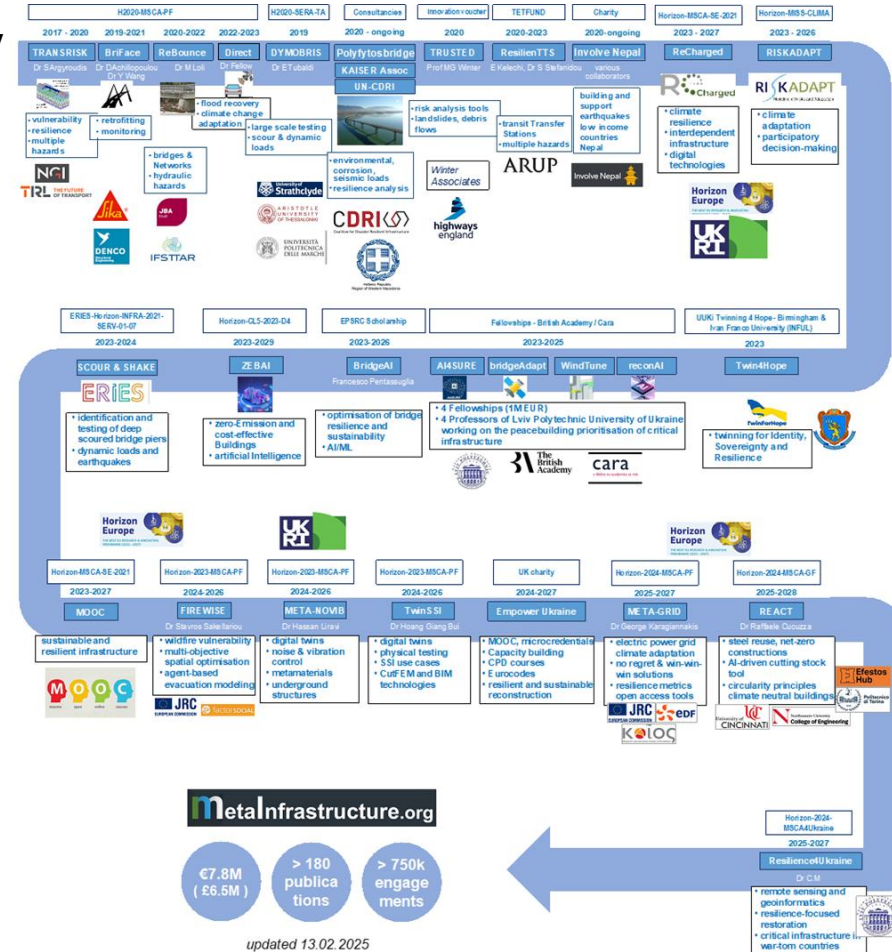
H2020-MSCA-PF

2017 - 2020 | 2019-2021 | 2020-2022 | 2022-2023

TRANSRISK
Dr S Argyroudis
- vulnerability
- resilience
- multiple hazards

BriFace
Dr D Achillopoulou
Dr Y Wang
- retrofitting
- monitoring

ReBounce
Dr M Loli
- bridges & Networks
- hydraulic hazards

Direct
Dr Fellow
- flood recovery
- climate change adaptation

H2020-SERA-TA
2019
DYMOBRIS
Dr E Tubaldi
- large scale testing
- scour & dynamic loads

Consultancies
2020 - ongoing
Polyfytosbridge
KAISER Assoc
UN-CDRI
- environmental, corrosion, seismic loads
- resilience analysis
- risk analysis tools
- landslides, debris flows

Innovation voucher
2020
TRUSTED
Prof MG Winter
Winter Associates

TETFUND
2020-2023
ResilienTTS
E Kelechi, Dr S Stefanidou
- transit Transfer Stations
- multiple hazards
ARUP

Charity
2020-ongoing
Involve Nepal
various collaborators
building and support earthquakes low income countries Nepal
Involve Nepal

Horizon-MSCA-SE-2021
2023 - 2027
ReCharged
- climate resilience
- interdependent infrastructure
- digital technologies

Horizon-MSS-CLIMA
2023 - 2026
RISKADAPT
- climate adaptation
- participatory decision-making

NGI
TRL THE FUTURE OF TRANSPORT
Sika
DENCO
JBA
IFSTTAR
University of Strathclyde
ARISTOTLE UNIVERSITY OF THESSALONIKI
UNIVERSITÀ POLITECNICA DELLE MARCHE
CDRI Coalition for Disaster Resilient Infrastructure
Hellenic Republic Region of Western Macedonia
highways england
Horizon Europe
UKRI

ERIES-Horizon-INFRA-2021-SERV-01-07
2023-2024
SCOUR & SHAKE
ERIES
- identification and testing of deep scoured bridge piers
- dynamic loads and earthquakes

Horizon-CL5-2023-D4
2023-2029
ZEBAI
- zero-Emission and cost-effective Buildings
- artificial Intelligence

EPSRC Scholarship
2023-2026
BridgeAI
Francesco Pentassuglia
- optimisation of bridge resilience and sustainability
- AI/ML

Fellowships - British Academy / Cara
2023-2025
AI4SURE | bridgeAdapt | WindTune | reconAI
- 4 Fellowships (1M EUR)
- 4 Professors of Lviv Polytechnic University of Ukraine working on the peacebuilding prioritisation of critical infrastructure
The British Academy
cara

UUKi Twinning 4 Hope- Birmingham & Ivan Franco University (INFUL)
2023
Twin4Hope
TwinForHope
- twinning for Identity, Sovereignty and Resilience

Horizon Europe
UKRI
Horizon Europe

Horizon-MSCA-SE-2021
2023-2027
MOOC
sustainable and resilient infrastructure
MOOC

Horizon-2023-MSCA-PF
2024-2026
FIREWISE
Dr Stavros Sakellariou
- wildfire vulnerability
- multi-objective spatial optimisation
- agent-based evacuation modeling
JRC EUROPEAN COMMISSION

Horizon-2023-MSCA-PF
2024-2026
META-NOVIB
Dr Hassan Uravi
- digital twins
- noise & vibration control
- metamaterials
- underground structures

Horizon-2023-MSCA-PF
2024-2026
TwinSSI
Dr Hoang Giang Bui
- digital twins
- physical testing
- SSI use cases
- CutFEM and BIM technologies

UK charity
2024-2027
Empower Ukraine
- MOOC, microcredentials
- Capacity building
- CPD courses
- Eurocodes
- resilient and sustainable reconstruction

Horizon-2024-MSCA-PF
2025-2027
META-GRID
Dr George Karagiannakis
- electric power grid climate adaptation
- no regret & win-win-win solutions
- resilience metrics open access tools
JRC EUROPEAN COMMISSION
edf
KOLOC

Horizon-2024-MSCA-GF
2025-2028
REACT
Dr Raffaele Cucuzza
- steel reuse, net-zero constructions
- AI-driven cutting stock tool
- circularity principles climate neutral buildings
University of CINCINNATI
Northeastern University College of Engineering
Efestos Hub
Politecnico di Torino

MetaInfrastructure.org
€7.8M (£6.5M)
> 180 publications
> 750k engagements
updated 13.02.2025

Horizon-2024-MSCA4Ukraine
2025-2027
Resilience4Ukraine
Dr C.M
- remote sensing and geoinformatics
- resilience-focused restoration
- critical infrastructure in war-torn countries